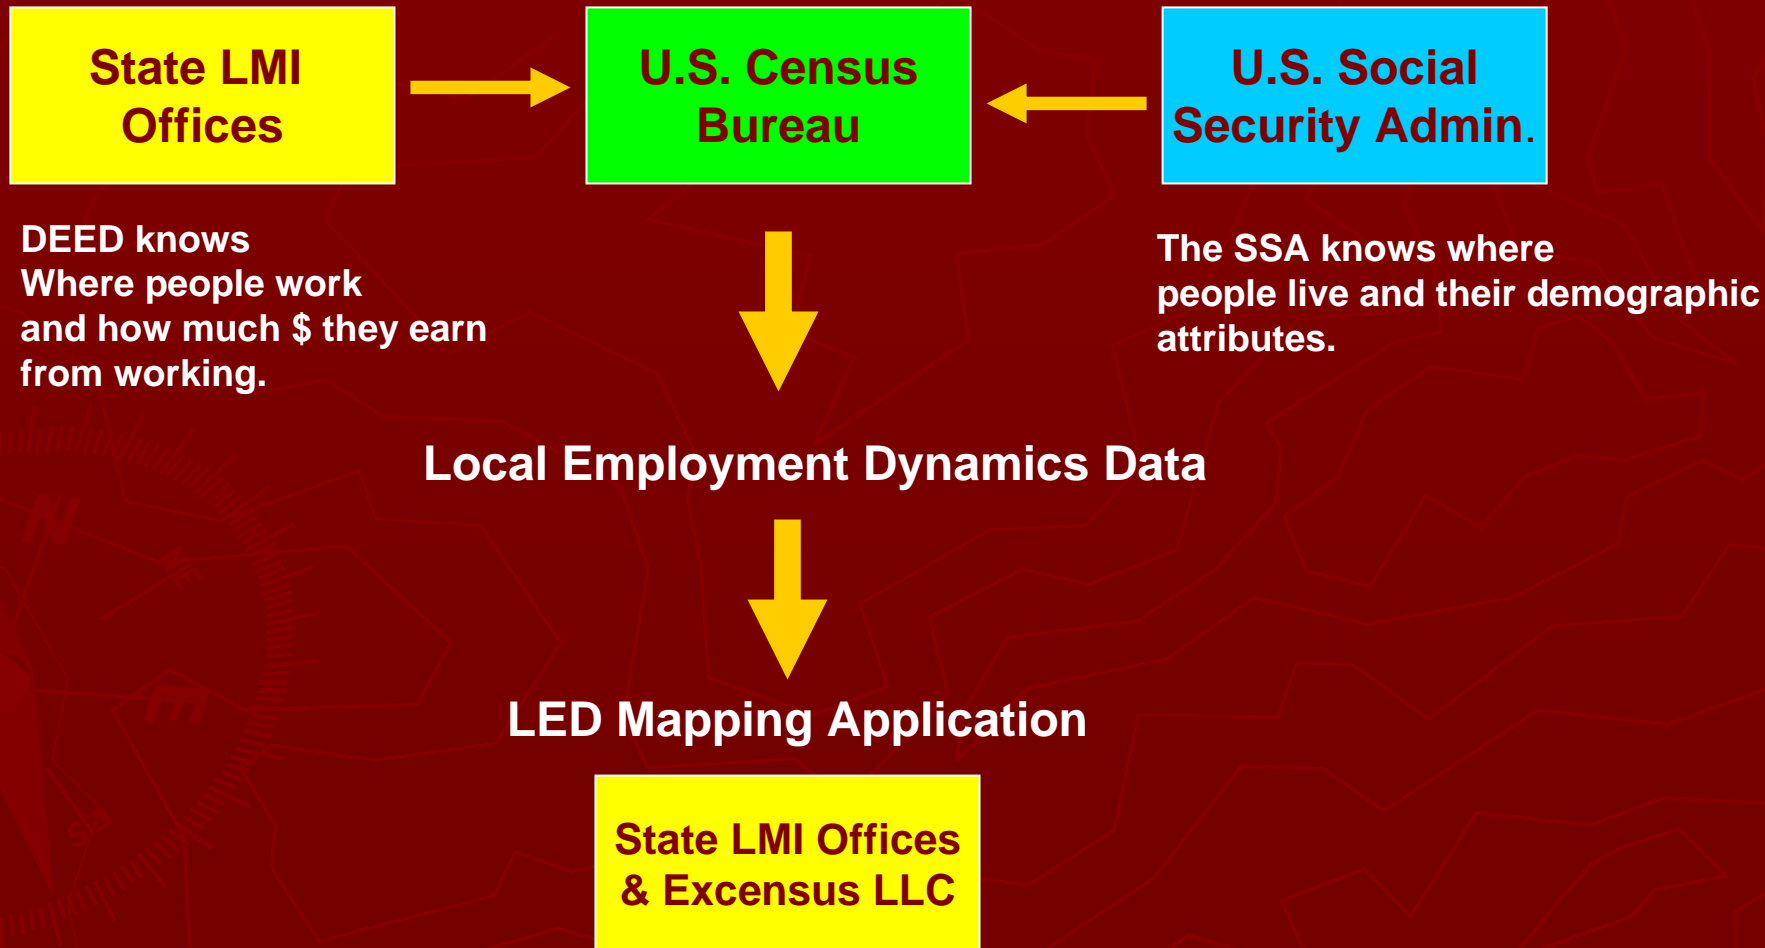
State LMI Offices

U.S. Census Bureau

U.S. Social Security Admin.

DEED knows
Where people work
and how much $ they earn
from working.

The SSA knows where people live and their demographic attributes.

Local Employment Dynamics Data

LED Mapping Application

State LMI Offices & Excensus LLC